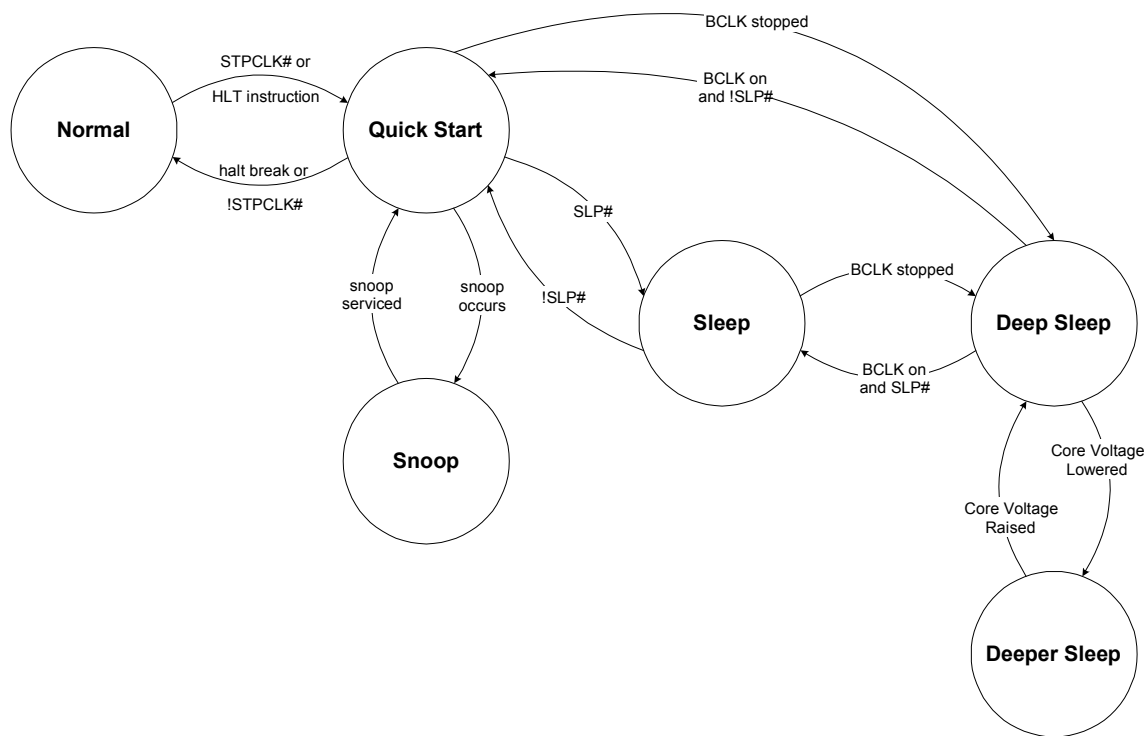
BCLK stopped

BCLK on and !SLP#

STPCLK# or HLT instruction

Normal

Quick Start

halt break or !STPCLK#

SLP#

!SLP#

snoop serviced

snoop occurs

Sleep

BCLK stopped

BCLK on and SLP#

Deep Sleep

Snoop

Core Voltage Lowered

Core Voltage Raised

Deeper Sleep